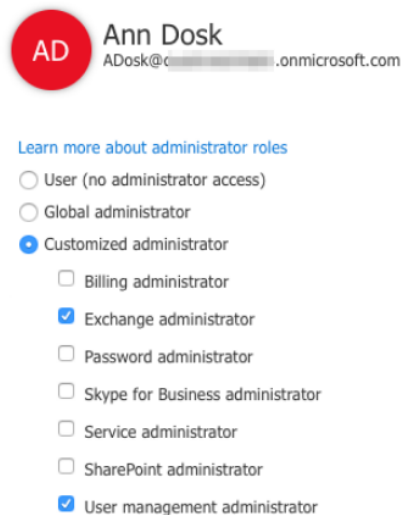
AD

Ann Dosk

ADosk@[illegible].onmicrosoft.com

Learn more about administrator roles

User (no administrator access)

Global administrator

Customized administrator

Billing administrator

Exchange administrator

Password administrator

Skype for Business administrator

Service administrator

SharePoint administrator

User management administrator